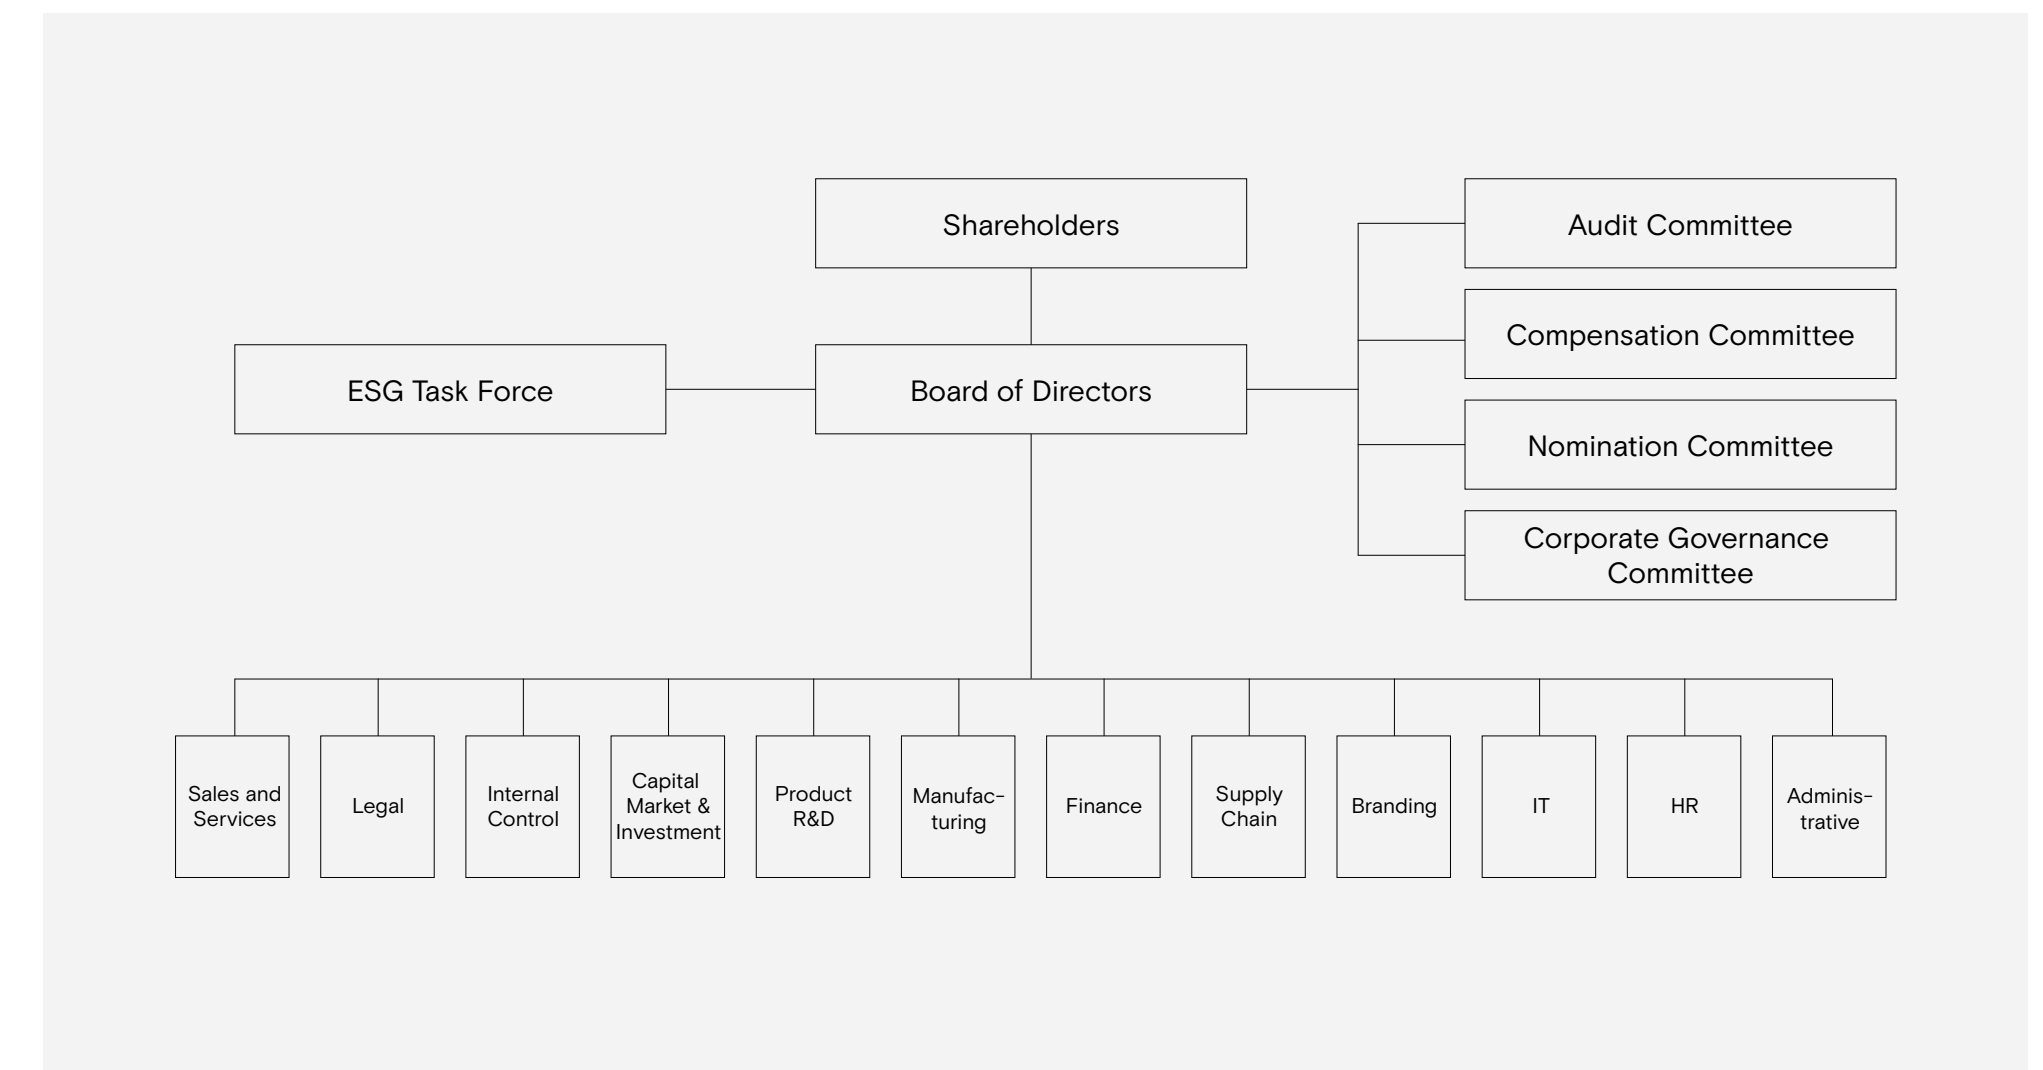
Shareholders

Audit Committee

Compensation Committee

ESG Task Force

Board of Directors

Nomination Committee

Corporate Governance Committee

Sales and Services

Legal

Internal Control

Capital Market & Investment

Product R&D

Manufacturing

Finance

Supply Chain

Branding

IT

HR

Administrative